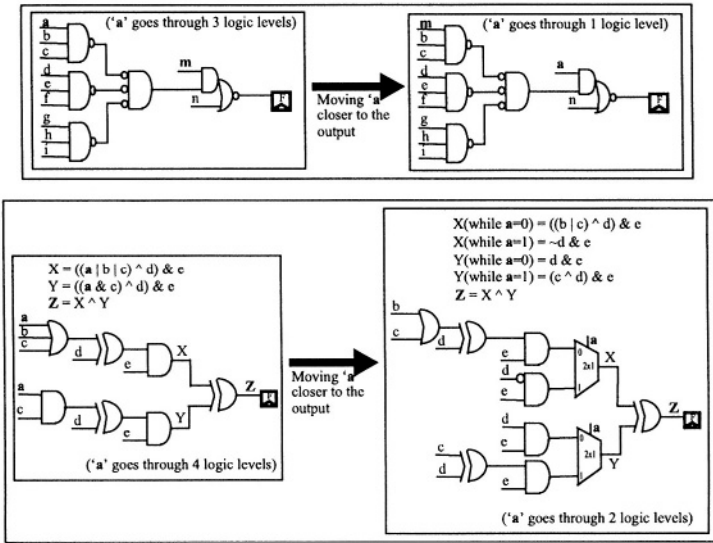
a
b
c
d
e
f
g
h
i
('a' goes through 3 logic levels)
m
n

Moving 'a' closer to the output

m
b
c
d
e
f
g
h
i
('a' goes through 1 logic level)
a
n

X = ((a | b | c) ^ d) & e
Y = ((a & c) ^ d) & e
Z = X ^ Y
a
b
c
d
e
X
a
c
d
e
Y
Z
('a' goes through 4 logic levels)

Moving 'a' closer to the output

X(while a=0) = ((b | c) ^ d) & e
X(while a=1) = ~d & e
Y(while a=0) = d & e
Y(while a=1) = (c ^ d) & e
Z = X ^ Y
b
c
d
e
d
e
a
0
2x1
1
X
d
e
c
d
e
a
0
2x1
1
Y
Z
('a' goes through 2 logic levels)